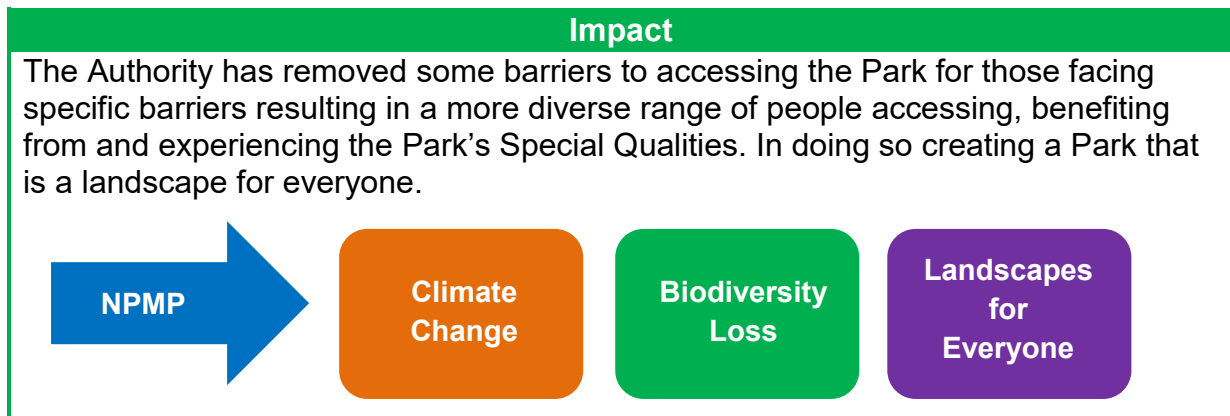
Impact

The Authority has removed some barriers to accessing the Park for those facing specific barriers resulting in a more diverse range of people accessing, benefiting from and experiencing the Park's Special Qualities. In doing so creating a Park that is a landscape for everyone.

NPMP

Climate Change

Biodiversity Loss

Landscapes for Everyone